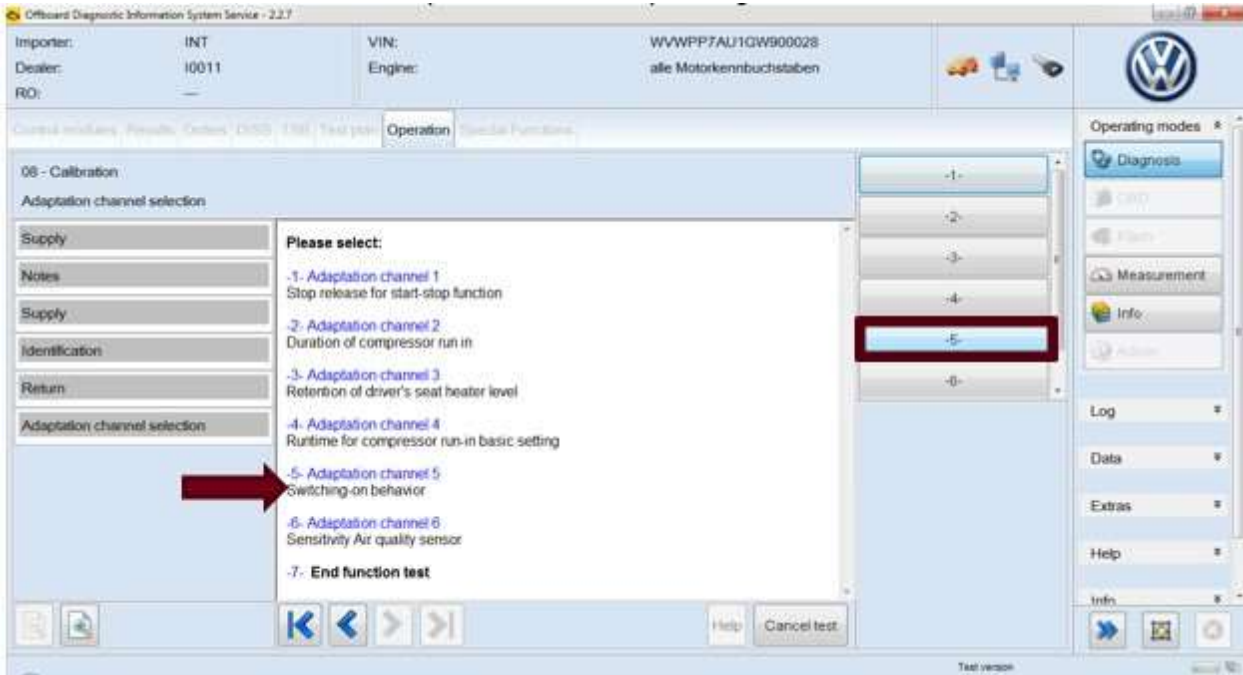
Offboard Diagnostic Information System Service - 2.2.7

Importer: INT
Dealer: 10011
RO: —

VIN: WVWPP7AU1GW900028
Engine: alle Motorkennbuchstaben

Control modules Results Orders DISS TSB Test plan Operation Special Functions

Operating modes

Diagnosis
OBD
Flash
Measurement
Info
Admin

08 - Calibration
Adaptation channel selection

Supply
Notes
Supply
Identification
Return
Adaptation channel selection

Please select:

-1- Adaptation channel 1
Stop release for start-stop function

-2- Adaptation channel 2
Duration of compressor run in

-3- Adaptation channel 3
Retention of driver's seat heater level

-4- Adaptation channel 4
Runtime for compressor run-in basic setting

-5- Adaptation channel 5
Switching-on behavior

-6- Adaptation channel 6
Sensitivity Air quality sensor

-7- End function test

-1-
-2-
-3-
-4-
-5-
-6-

Log
Data
Extras
Help
Info

Help
Cancel test

Test version